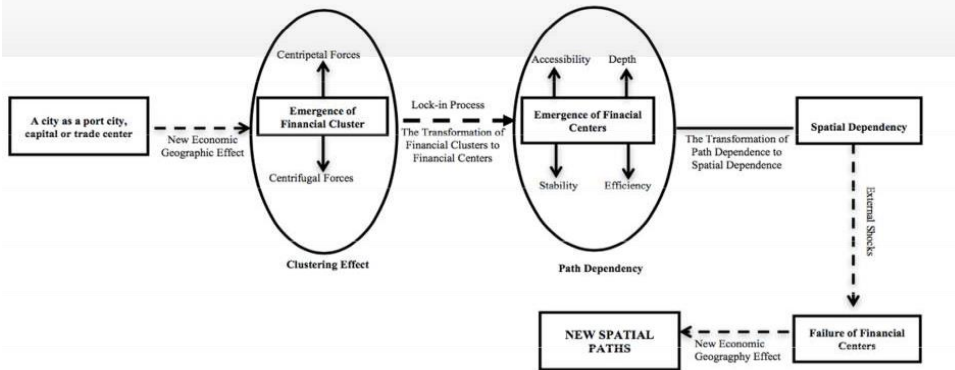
A city as a port city, capital or trade center

New Economic Geographic Effect

Centripetal Forces

Emergence of Financial Cluster

Centrifugal Forces

Clustering Effect

Lock-in Process

The Transformation of Financial Clusters to Financial Centers

Accessibility

Depth

Emergence of Finacial Centers

Stability

Efficiency

Path Dependency

The Transformation of Path Dependence to Spatial Dependence

Spatial Dependency

External Shocks

Failure of Financial Centers

New Economic Geogragphy Effect

NEW SPATIAL PATHS